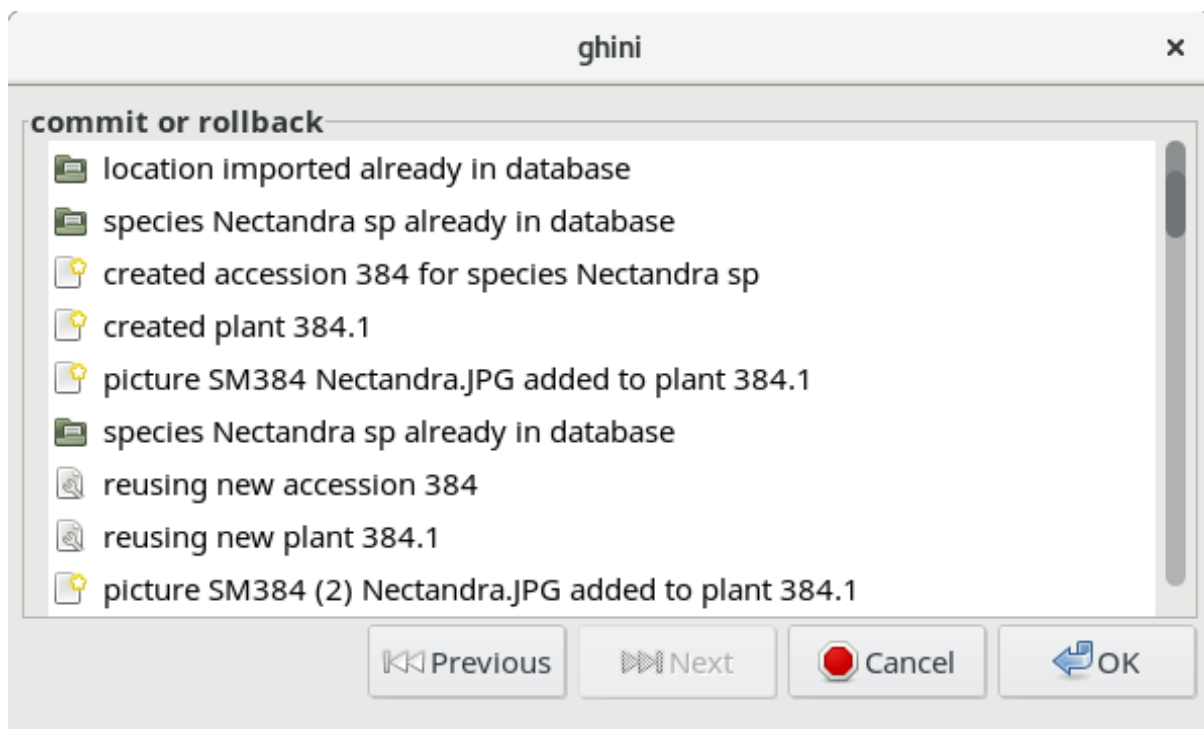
ghini

×

commit or rollback

location imported already in database

species Nectandra sp already in database

created accession 384 for species Nectandra sp

created plant 384.1

picture SM384 Nectandra.JPG added to plant 384.1

species Nectandra sp already in database

reusing new accession 384

reusing new plant 384.1

picture SM384 (2) Nectandra.JPG added to plant 384.1

Previous

Next

Cancel

OK